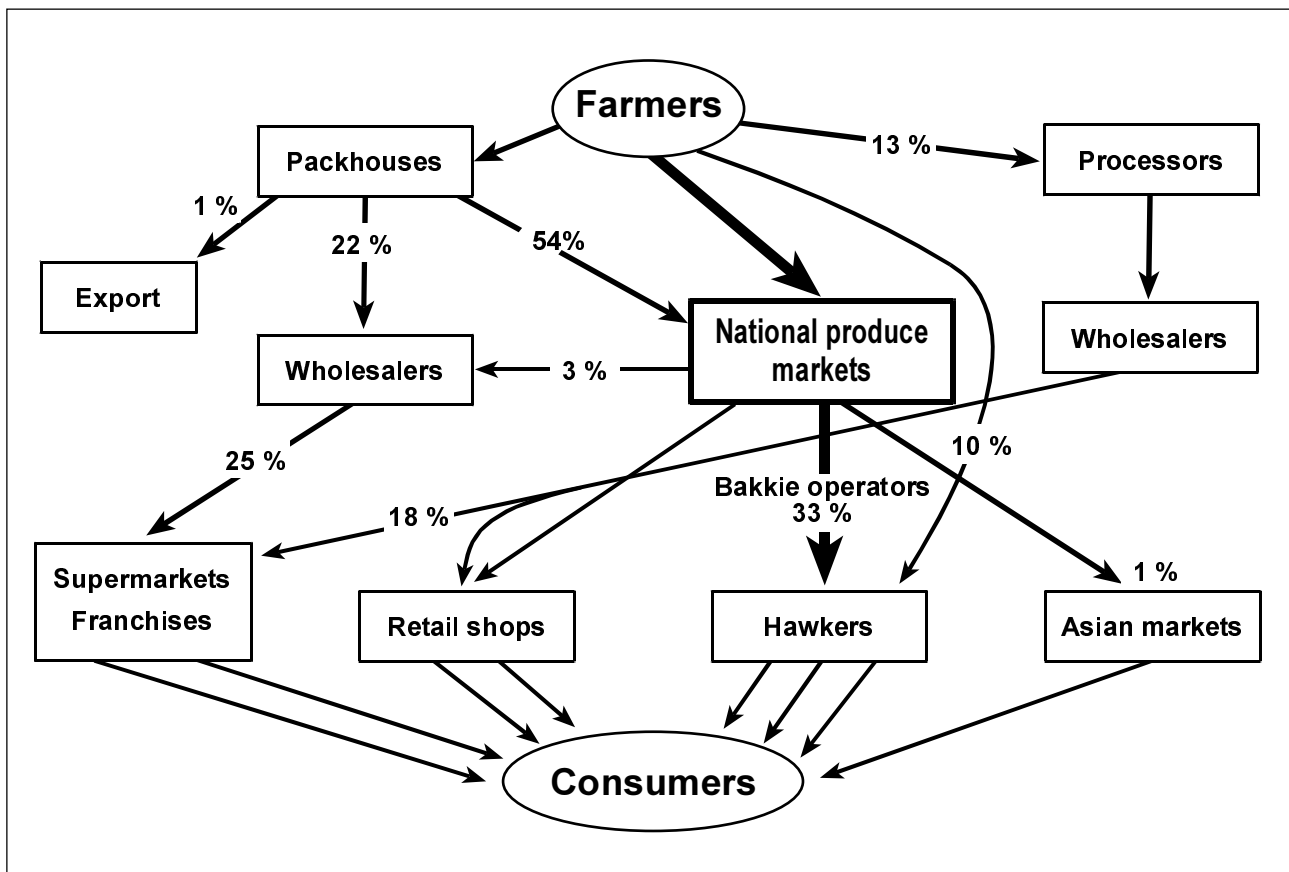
Farmers

Packhouses

13 %

Processors

1 %

22 %

54%

Export

National produce markets

Wholesalers

Wholesalers

3 %

25 %

10 %

Bakkie operators 33 %

18 %

1 %

Supermarkets Franchises

Retail shops

Hawkers

Asian markets

Consumers